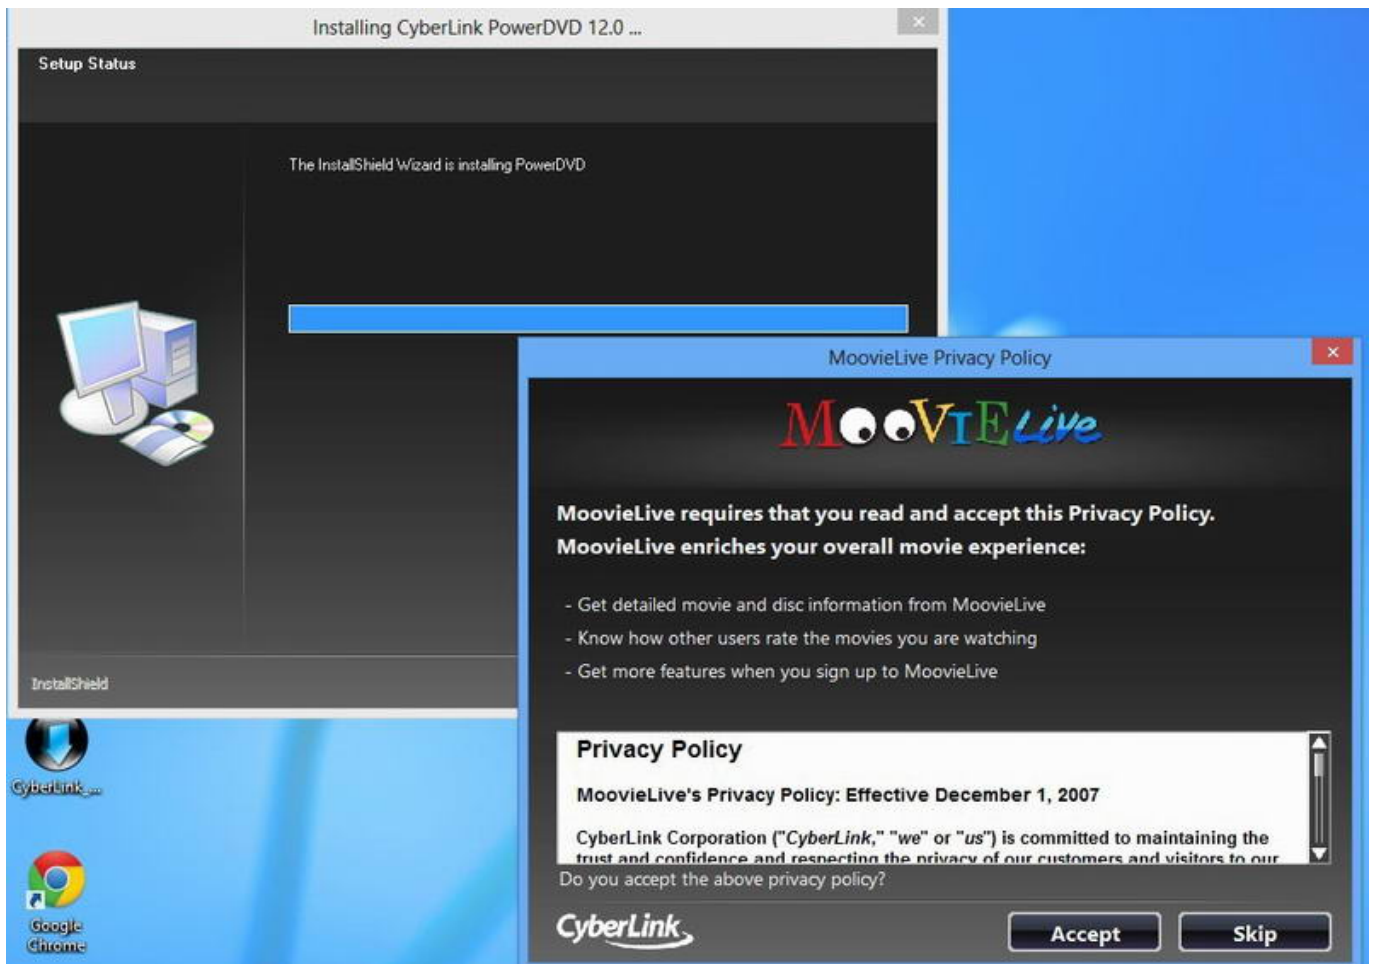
Installing CyberLink PowerDVD 12.0 ...

Setup Status

The InstallShield Wizard is installing PowerDVD

InstallShield

CyberLink_...

Google Chrome

MoovieLive Privacy Policy

MOOVIElive

MoovieLive requires that you read and accept this Privacy Policy.
MoovieLive enriches your overall movie experience:

- Get detailed movie and disc information from MoovieLive
- Know how other users rate the movies you are watching
- Get more features when you sign up to MoovieLive

Privacy Policy

MoovieLive's Privacy Policy: Effective December 1, 2007

CyberLink Corporation ("*CyberLink*," "*we*" or "*us*") is committed to maintaining the trust and confidence and respecting the privacy of our customers and visitors to our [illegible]

Do you accept the above privacy policy?

CyberLink

Accept

Skip